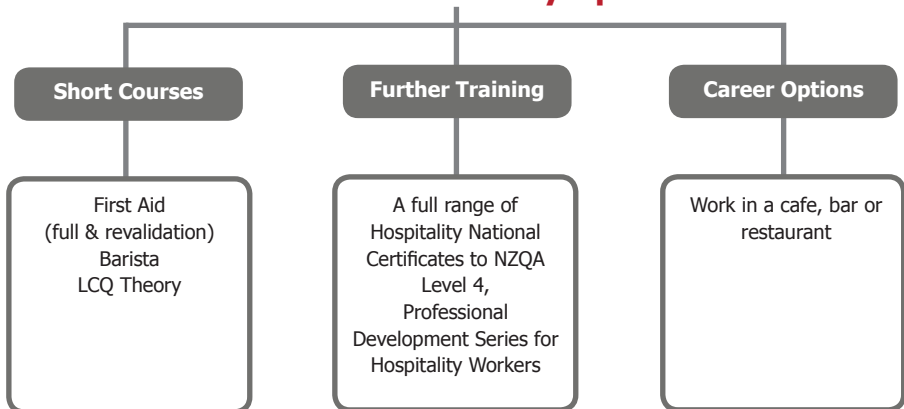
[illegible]

Short Courses

Further Training

Career Options

First Aid (full & revalidation) Barista LCQ Theory

A full range of Hospitality National Certificates to NZQA Level 4, Professional Development Series for Hospitality Workers

Work in a cafe, bar or restaurant